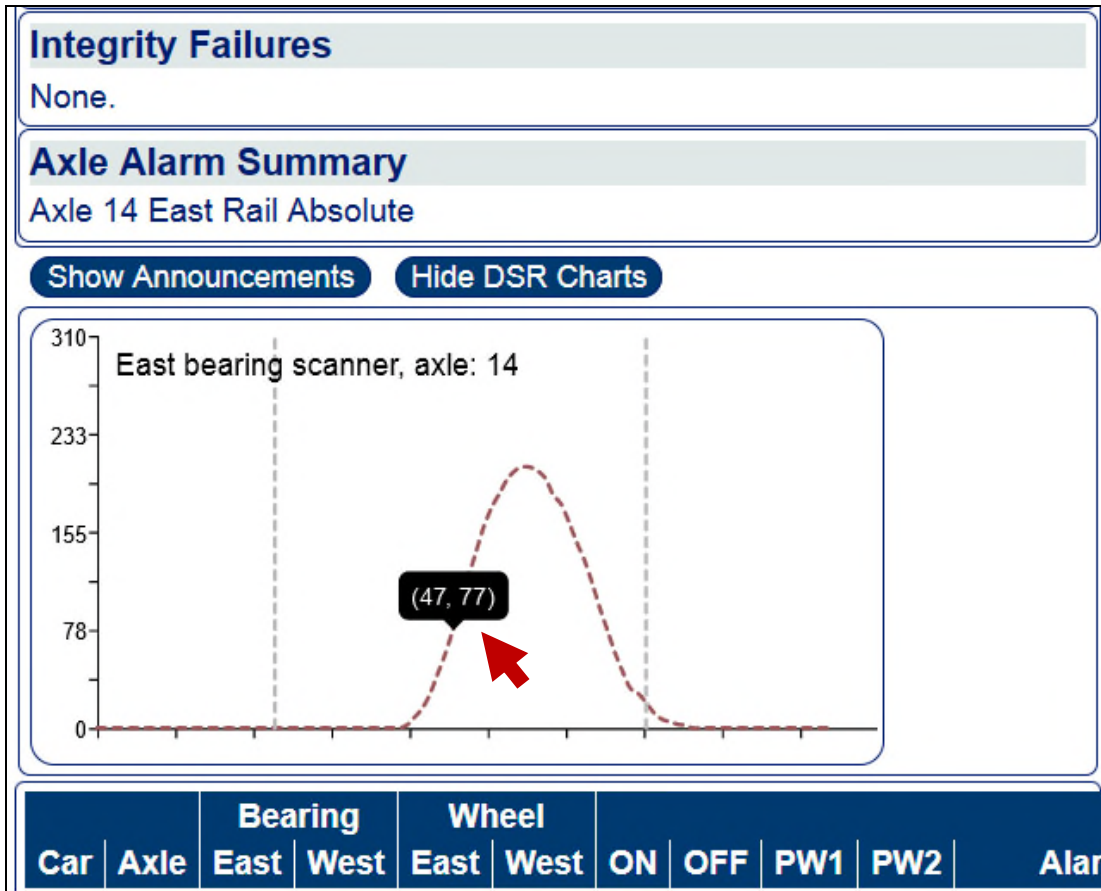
Integrity Failures
None.

Axle Alarm Summary
Axle 14 East Rail Absolute

Show Announcements
Hide DSR Charts

310
233
155
78
0
East bearing scanner, axle: 14
(47, 77)

| Car | Axle | Bearing East | Bearing West | Wheel East | Wheel West | ON | OFF | PW1 | PW2 | Ala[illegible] |
|---|---|---|---|---|---|---|---|---|---|---|